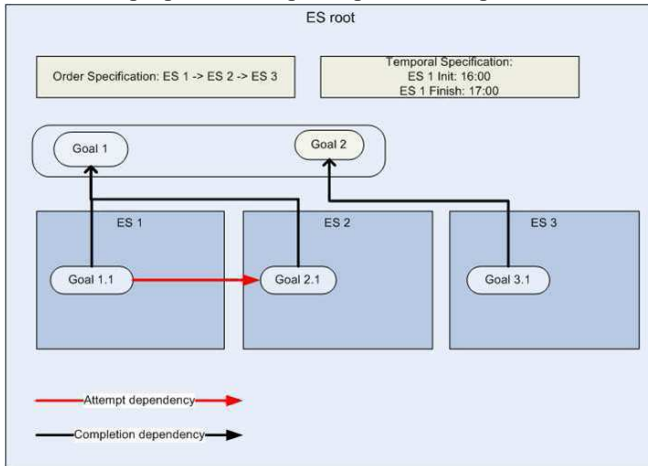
ES root

Order Specification: ES 1 -> ES 2 -> ES 3

Temporal Specification:
ES 1 Init: 16:00
ES 1 Finish: 17:00

Goal 1

Goal 2

ES 1

ES 2

ES 3

Goal 1.1

Goal 2.1

Goal 3.1

Attempt dependency

Completion dependency